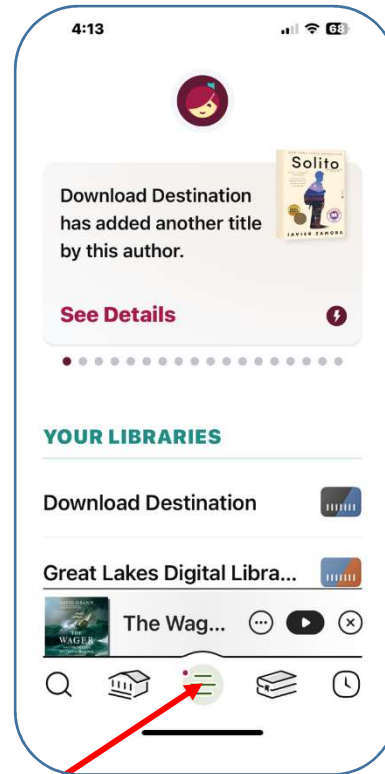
4:13

68

Solito

JAVIER ZAMORA

Download Destination has added another title by this author.

See Details

YOUR LIBRARIES

Download Destination

Great Lakes Digital Libra...

DAVID GRANN

THE WAGER

The Wag...